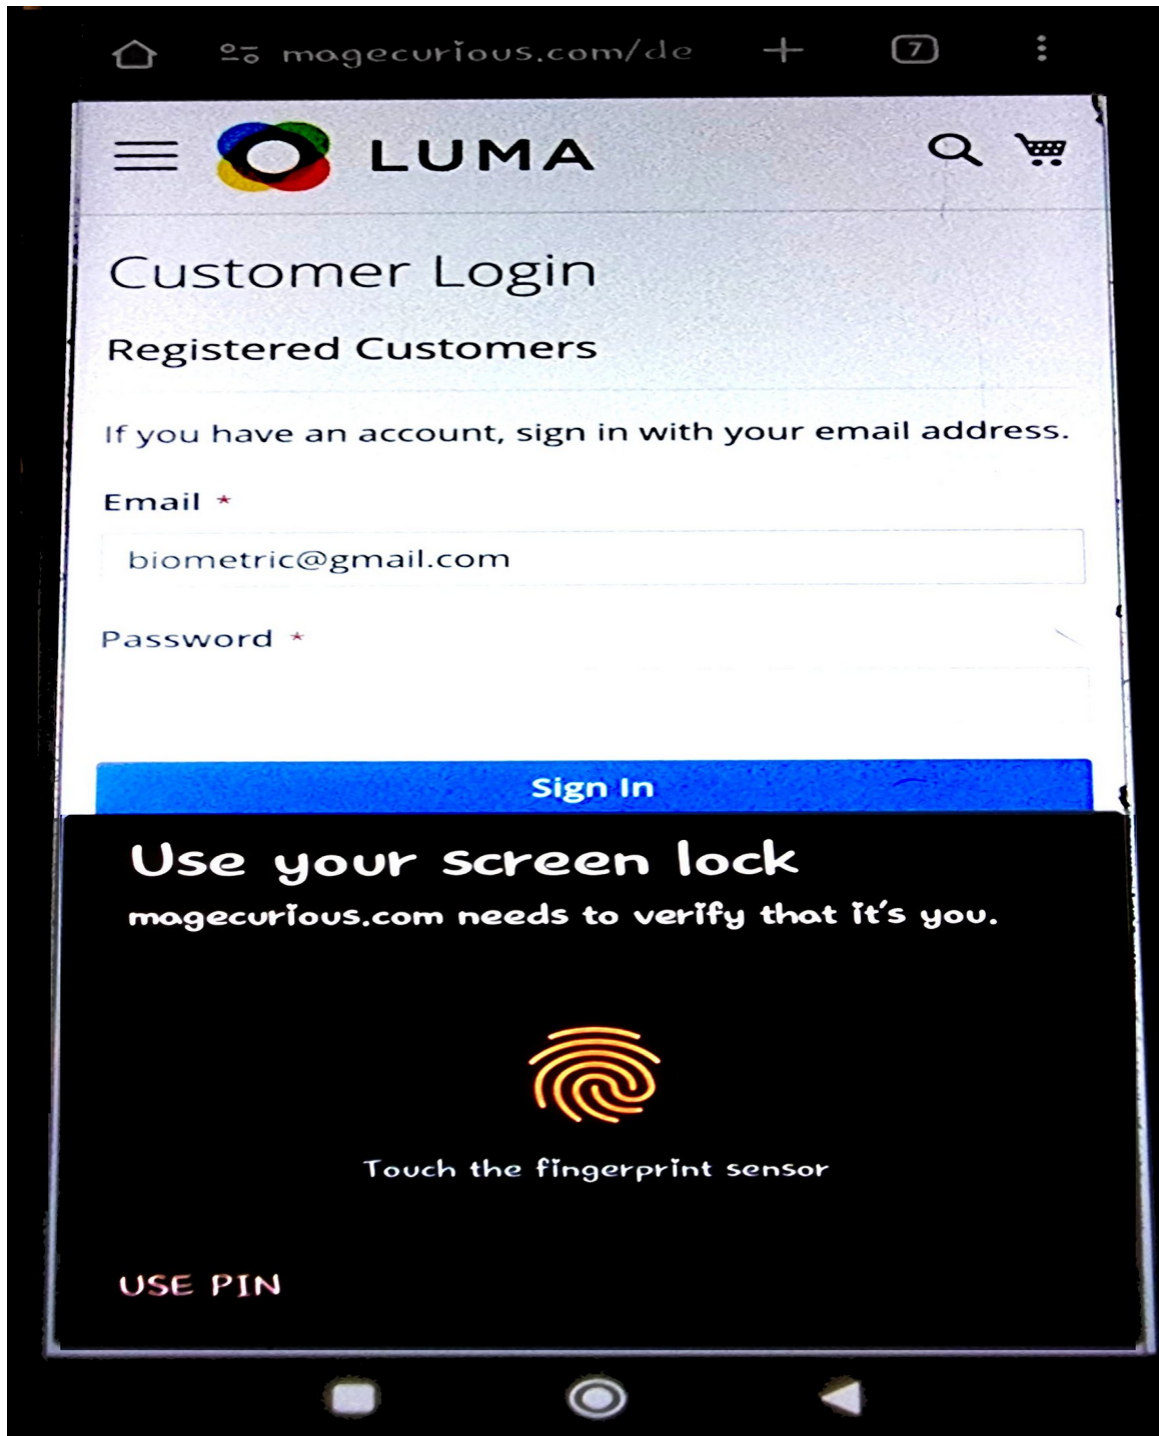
magecurious.com/de

7

LUMA

Customer Login

Registered Customers

If you have an account, sign in with your email address.

Email *

biometric@gmail.com

Password *

Sign In

Use your screen lock

magecurious.com needs to verify that it's you.

Touch the fingerprint sensor

USE PIN